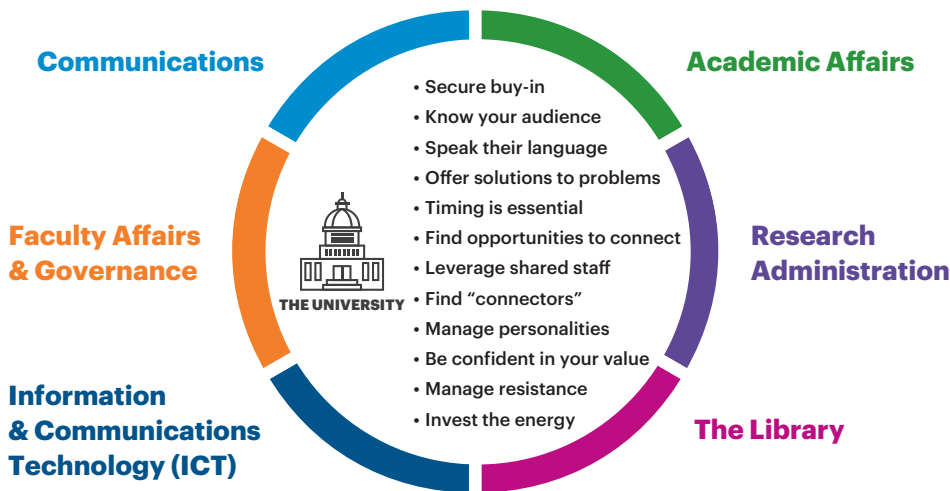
Communications

Academic Affairs

Faculty Affairs & Governance

Research Administration

Information & Communications Technology (ICT)

The Library

THE UNIVERSITY

• Secure buy-in
• Know your audience
• Speak their language
• Offer solutions to problems
• Timing is essential
• Find opportunities to connect
• Leverage shared staff
• Find "connectors"
• Manage personalities
• Be confident in your value
• Manage resistance
• Invest the energy